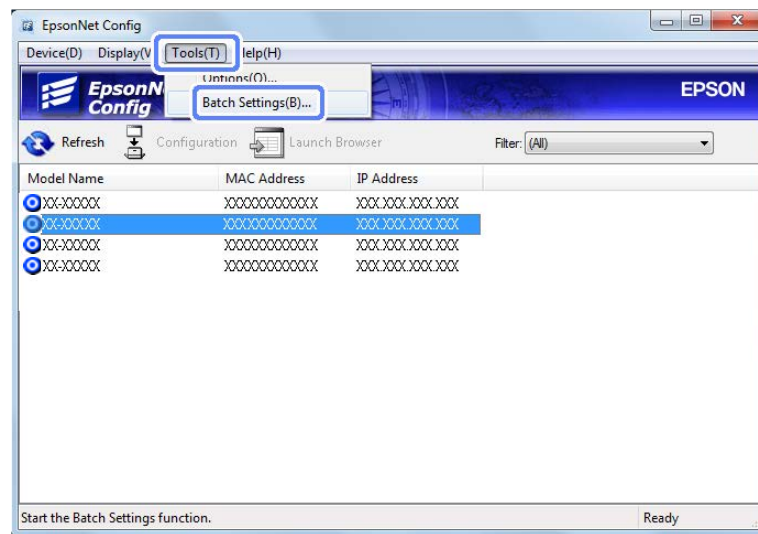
EpsonNet Config

Device(D) Display(V Tools(T) lelp(H)

Options(O)...

Batch Settings(B)...

EpsonN Config

EPSON

Refresh Configuration Launch Browser Filter: (All)

| Model Name | MAC Address | IP Address |
|---|---|---|
| XX-XXXXX | XXXXXXXXXXXX | XXX.XXX.XXX.XXX |
| XX-XXXXX | XXXXXXXXXXXX | XXX.XXX.XXX.XXX |
| XX-XXXXX | XXXXXXXXXXXX | XXX.XXX.XXX.XXX |
| XX-XXXXX | XXXXXXXXXXXX | XXX.XXX.XXX.XXX |

Start the Batch Settings function.

Ready